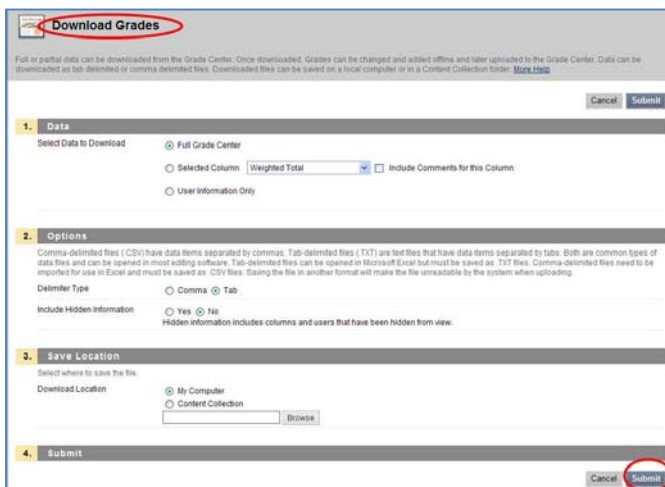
Download Grades

Full or partial data can be downloaded from the Grade Center. Once downloaded, Grades can be changed and added offline and later uploaded to the Grade Center. Data can be downloaded as tab delimited or comma delimited files. Downloaded files can be saved on a local computer or in a Content Collection folder. More Help

Cancel Submit

1. Data

Select Data to Download

Full Grade Center

Selected Column Weighted Total Include Comments for this Column

User Information Only

2. Options

Comma-delimited files (.CSV) have data items separated by commas. Tab-delimited files (.TXT) are text files that have data items separated by tabs. Both are common types of data files and can be opened in most editing software. Tab-delimited files can be opened in Microsoft Excel but must be saved as .TXT files. Comma-delimited files need to be imported for use in Excel and must be saved as .CSV files. Saving the file in another format will make the file unreadable by the system when uploading.

Delimiter Type Comma Tab

Include Hidden Information Yes No
Hidden information includes columns and users that have been hidden from view.

3. Save Location

Select where to save the file.

Download Location My Computer
Content Collection
Browse

4. Submit

Cancel Submit